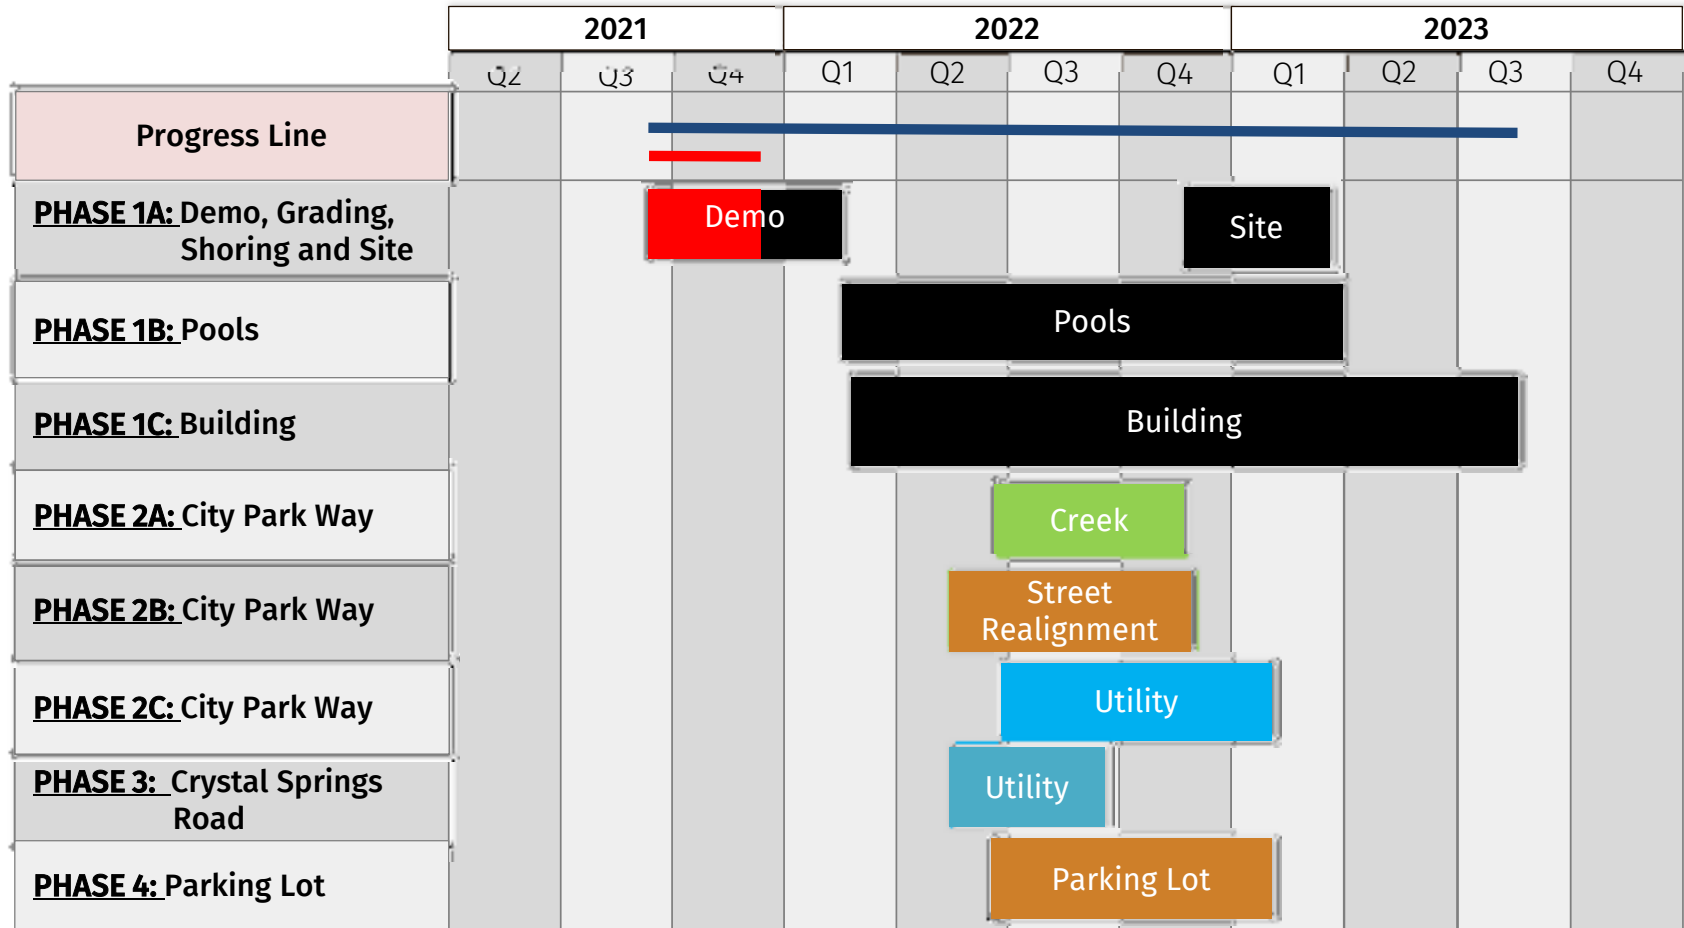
| | 2021 | | | 2022 | | | | 2023 | | | |
|---|---|---|---|---|---|---|---|---|---|---|---|
| | Q2 | Q3 | Q4 | Q1 | Q2 | Q3 | Q4 | Q1 | Q2 | Q3 | Q4 |

Progress Line

PHASE 1A: Demo, Grading, Shoring and Site
Demo
Site

PHASE 1B: Pools
Pools

PHASE 1C: Building
Building

PHASE 2A: City Park Way
Creek

PHASE 2B: City Park Way
Street Realignment

PHASE 2C: City Park Way
Utility

PHASE 3: Crystal Springs Road
Utility

PHASE 4: Parking Lot
Parking Lot